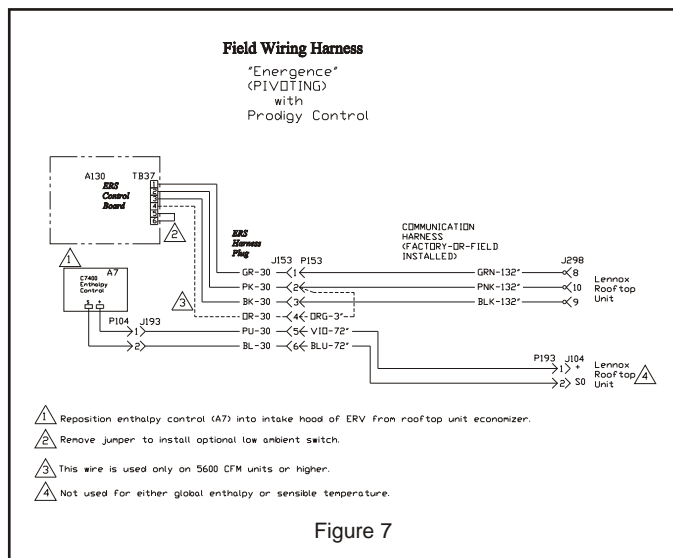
Field Wiring Harness

"Energence" (PIVOTING) with Prodigy Control

A130

TB37

ERS Control Board

1

2

3

4

5

6

2

1

A7

C7400 Enthalpy Control

3

ERS Harness Plug

J153 P153

COMMUNICATION HARNESS (FACTORY-OR-FIELD INSTALLED)

J298

GR-30 1 GRN-132" 8

PK-30 2 PNK-132" 10

BK-30 3 BLK-132" 9

Lennox Rooftop Unit

OR-30 4 ORG-3"

P104 J193

1 PU-30 5 VIO-72"

2 BL-30 6 BLU-72"

P193 J104

1 +

2 S0

Lennox Rooftop Unit 4

1 Reposition enthalpy control (A7) into intake hood of ERV from rooftop unit economizer.

2 Remove jumper to install optional low ambient switch.

3 This wire is used only on 5600 CFM units or higher.

4 Not used for either global enthalpy or sensible temperature.

Figure 7